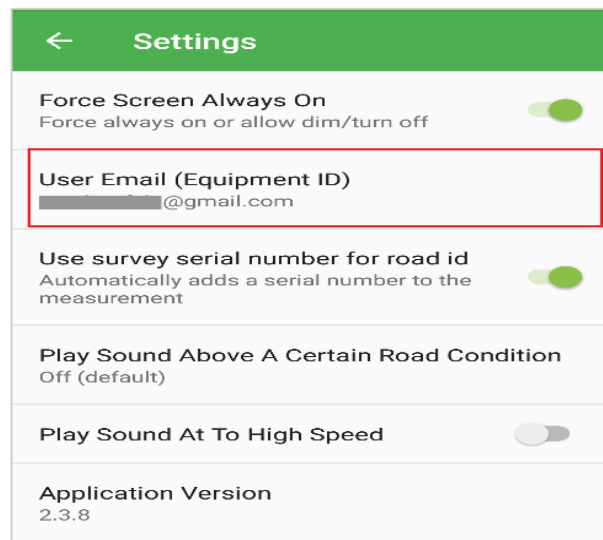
←

Settings

Force Screen Always On
Force always on or allow dim/turn off

User Email (Equipment ID)
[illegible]@gmail.com

Use survey serial number for road id
Automatically adds a serial number to the measurement

Play Sound Above A Certain Road Condition
Off (default)

Play Sound At To High Speed

Application Version
2.3.8